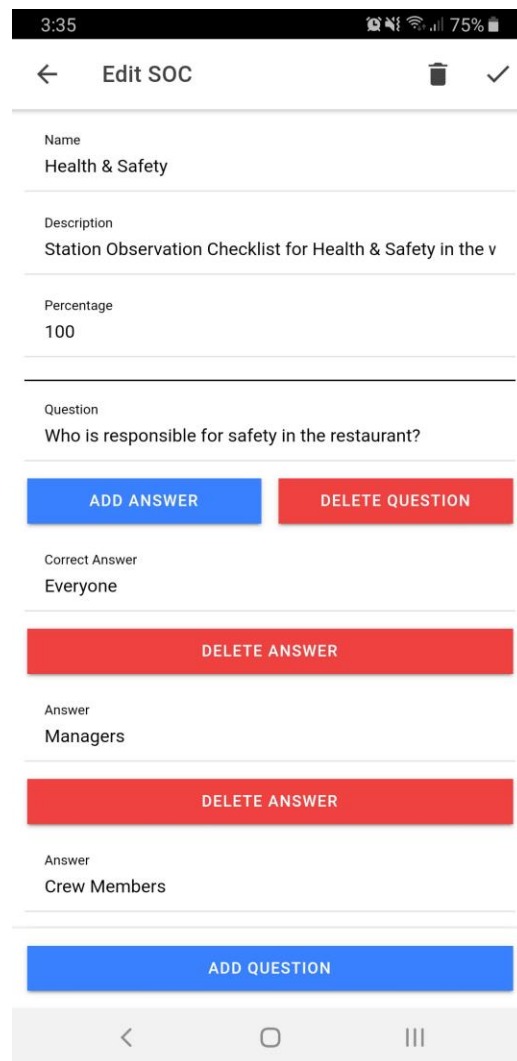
3:35
75%

Edit SOC

Name
Health & Safety

Description
Station Observation Checklist for Health & Safety in the v

Percentage
100

Question
Who is responsible for safety in the restaurant?

ADD ANSWER

DELETE QUESTION

Correct Answer
Everyone

DELETE ANSWER

Answer
Managers

DELETE ANSWER

Answer
Crew Members

ADD QUESTION